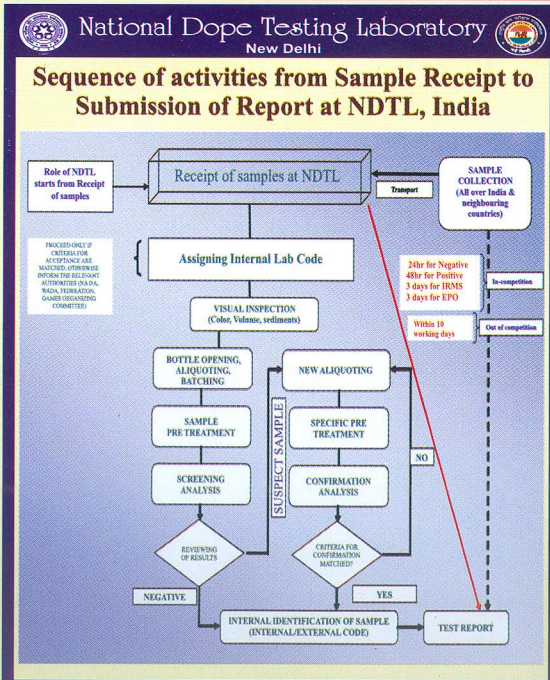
National Dope Testing Laboratory
New Delhi

Sequence of activities from Sample Receipt to Submission of Report at NDTL, India

Role of NDTL starts from Receipt of samples

Receipt of samples at NDTL

Transport

SAMPLE COLLECTION (All over India & neighbouring countries)

PROCEED ONLY IF CRITERIA FOR ACCEPTANCE ARE MATCHED, OTHERWISE INFORM THE RELEVANT AUTHORITIES (NADA, WADA, FEDERATION, GAMES ORGANIZING COMMITTEE)

Assigning Internal Lab Code

24hr for Negative
48hr for Positive
3 days for IRMS
3 days for EPO

In-competition

Within 10 working days

Out of competition

VISUAL INSPECTION (Color, Volume, sediments)

BOTTLE OPENING, ALIQUOTING, BATCHING

NEW ALIQUOTING

SAMPLE PRE TREATMENT

SUSPECT SAMPLE

SPECIFIC PRE TREATMENT

NO

SCREENING ANALYSIS

CONFIRMATION ANALYSIS

REVIEWING OF RESULTS

CRITERIA FOR CONFIRMATION MATCHED?

NEGATIVE

YES

INTERNAL IDENTIFICATION OF SAMPLE (INTERNAL/EXTERNAL CODE)

TEST REPORT